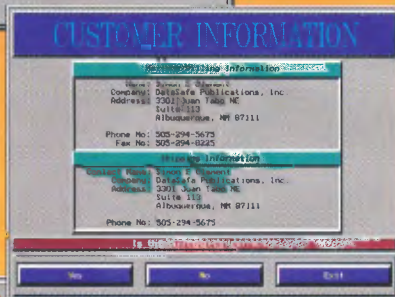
CUSTOMER INFORMATION

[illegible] Information

Name: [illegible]
Company: DataSafe Publications, Inc.
Address: 3301 Juan Tabo NE
Suite 113
Albuquerque, NM 87111

Phone No: 505-294-5675
Fax No: 505-294-8225

Shipping Information

Contact Name: Simon R Clement
Company: DataSafe Publications, Inc.
Address: 3301 Juan Tabo NE
Suite 113
Albuquerque, NM 87111

Phone No: 505-294-5675

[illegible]

Yes
No
Exit